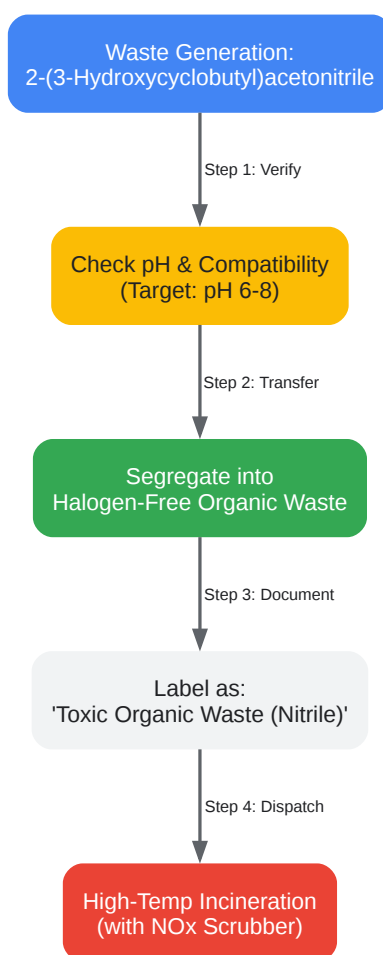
Waste Generation:
2-(3-Hydroxycyclobutyl)acetonitrile

Step 1: Verify

Check pH & Compatibility
(Target: pH 6-8)

Step 2: Transfer

Segregate into
Halogen-Free Organic Waste

Step 3: Document

Label as:
'Toxic Organic Waste (Nitrile)'

Step 4: Dispatch

High-Temp Incineration
(with NOx Scrubber)